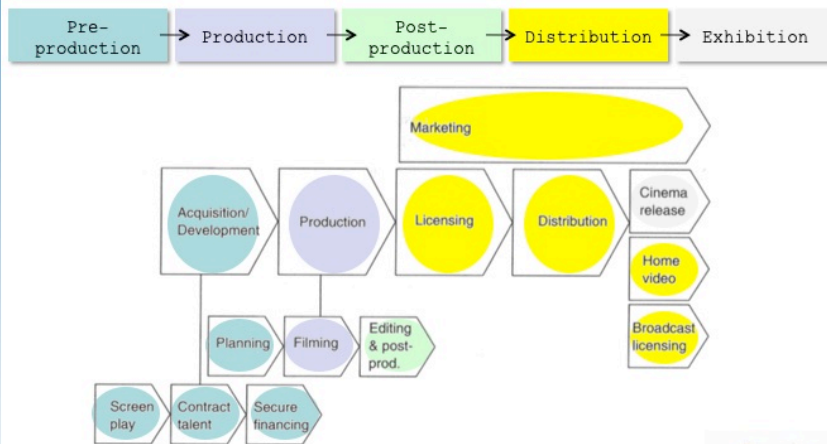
Pre-production → Production → Post-production → Distribution → Exhibition

Marketing

Acquisition/ Development

Production

Licensing

Distribution

Cinema release

Home video

Broadcast licensing

Planning

Filming

Editing & post-prod.

Screen play

Contract talent

Secure financing